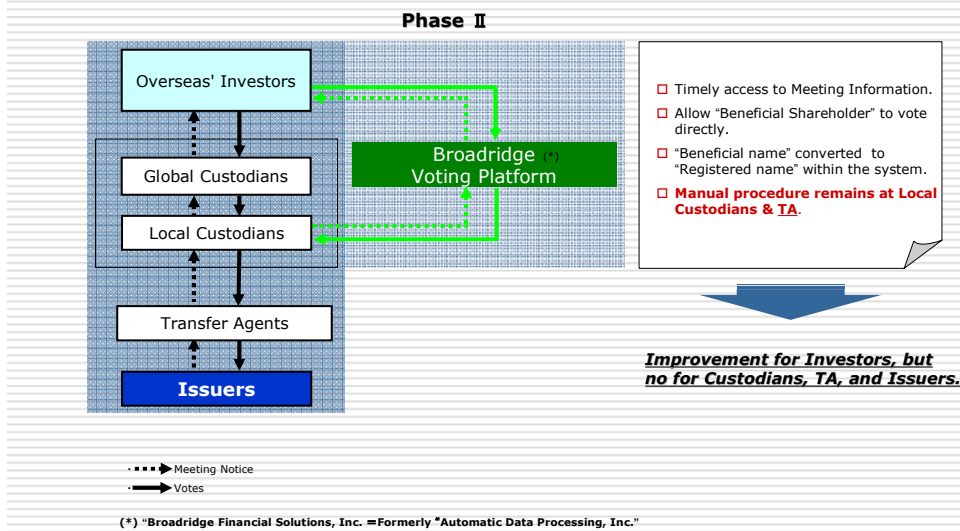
Phase Ⅱ

Overseas' Investors

Global Custodians

Local Custodians

Transfer Agents

Issuers

Broadridge (*) Voting Platform

☐ Timely access to Meeting Information.

☐ Allow “Beneficial Shareholder” to vote directly.

☐ “Beneficial name” converted to “Registered name” within the system.

☐ Manual procedure remains at Local Custodians & TA.

Improvement for Investors, but no for Custodians, TA, and Issuers.

Meeting Notice

Votes

(*) “Broadridge Financial Solutions, Inc. ＝Formerly “Automatic Data Processing, Inc.”